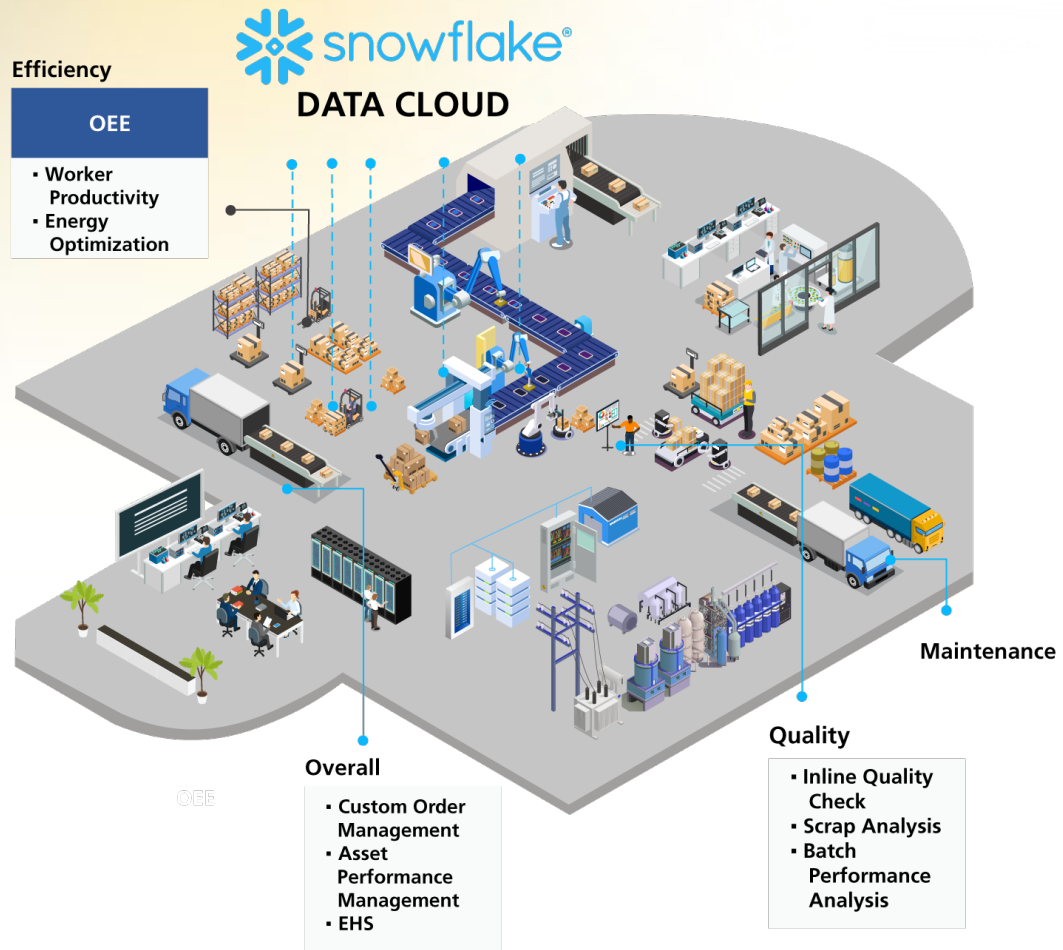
snowflake®
DATA CLOUD

Efficiency

OEE

▪ Worker Productivity
▪ Energy Optimization

Maintenance

Quality

▪ Inline Quality Check
▪ Scrap Analysis
▪ Batch Performance Analysis

Overall

OEE

▪ Custom Order Management
▪ Asset Performance Management
▪ EHS